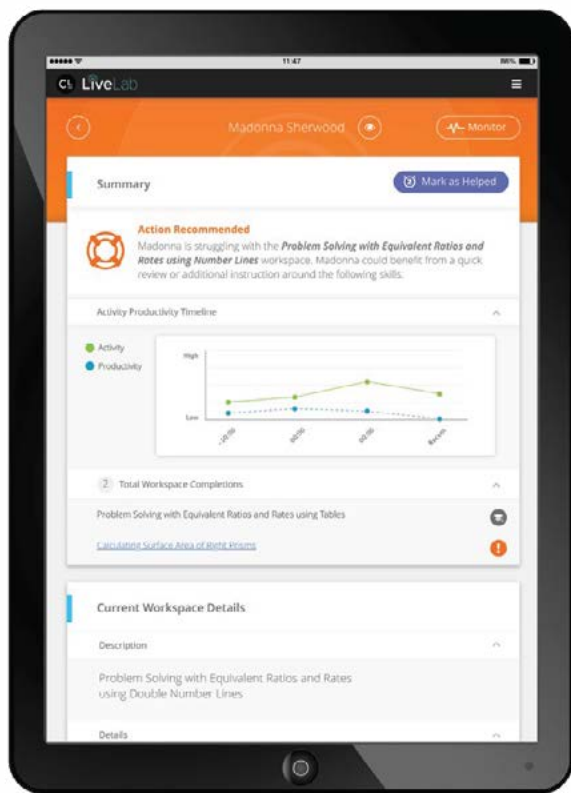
11:47

88%

CL LiveLab

Madonna Sherwood

Monitor

Summary

Mark as Helped

Action Recommended

Madonna is struggling with the ***Problem Solving with Equivalent Ratios and Rates using Number Lines*** workspace. Madonna could benefit from a quick review or additional instruction around the following skills.

Activity Productivity Timeline

Activity

Productivity

High

Low

-20:00

-10:00

-5:00

Recent

2 Total Workspace Completions

Problem Solving with Equivalent Ratios and Rates using Tables

Calculating Surface Area of Right Prisms

Current Workspace Details

Description

Problem Solving with Equivalent Ratios and Rates using Double Number Lines

Details